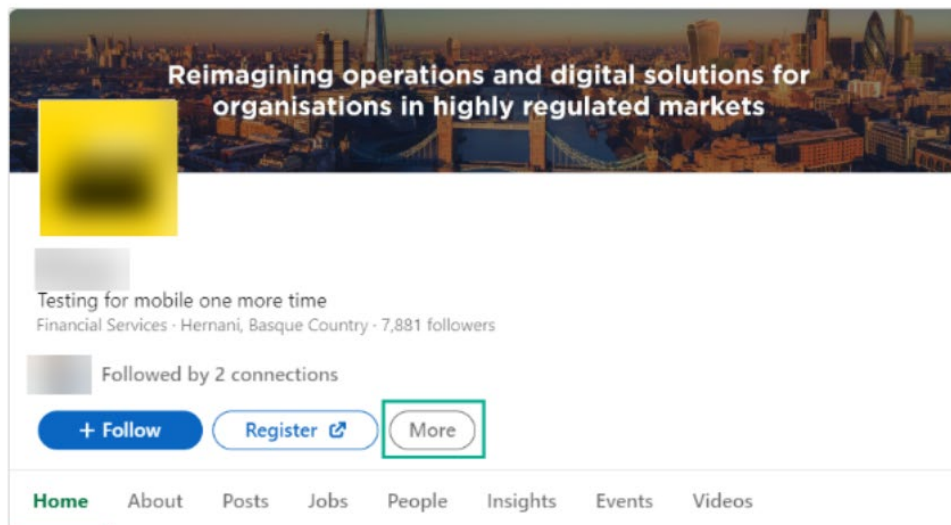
Reimagining operations and digital solutions for organisations in highly regulated markets

Testing for mobile one more time
Financial Services · Hernani, Basque Country · 7,881 followers

Followed by 2 connections

+ Follow
Register
More

Home About Posts Jobs People Insights Events Videos